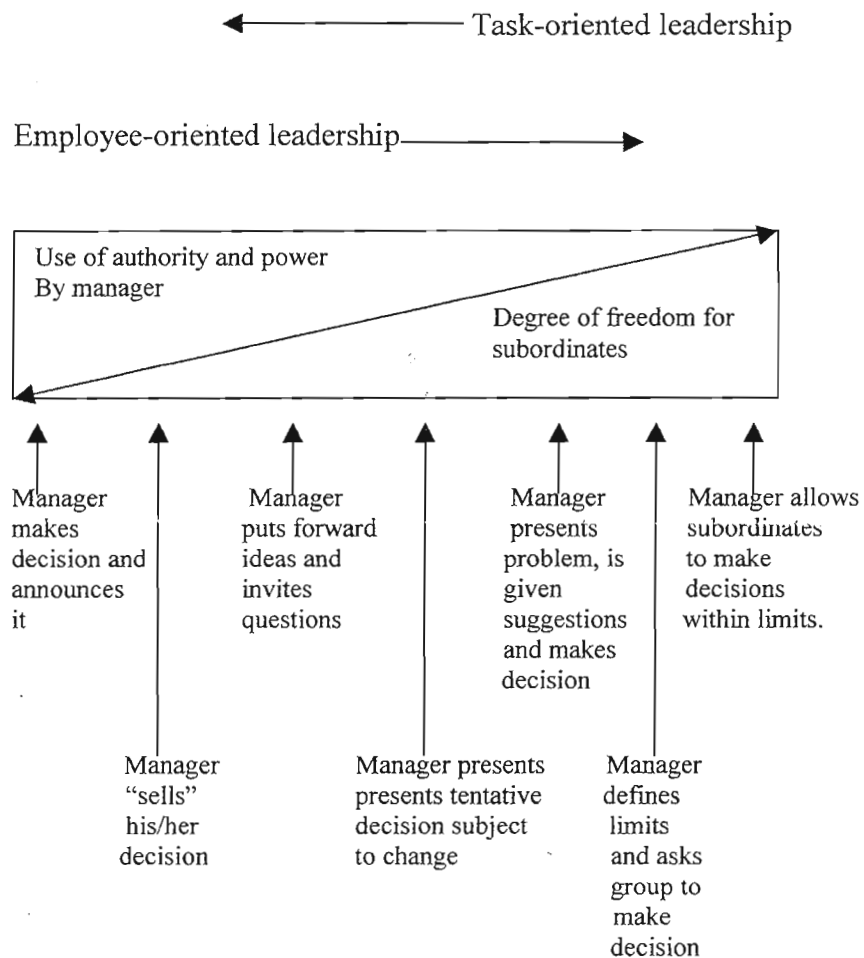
Task-oriented leadership

Employee-oriented leadership

Use of authority and power By manager

Degree of freedom for subordinates

Manager makes decision and announces it

Manager puts forward ideas and invites questions

Manager presents problem, is given suggestions and makes decision

Manager allows subordinates to make decisions within limits.

Manager "sells" his/her decision

Manager presents presents tentative decision subject to change

Manager defines limits and asks group to make decision